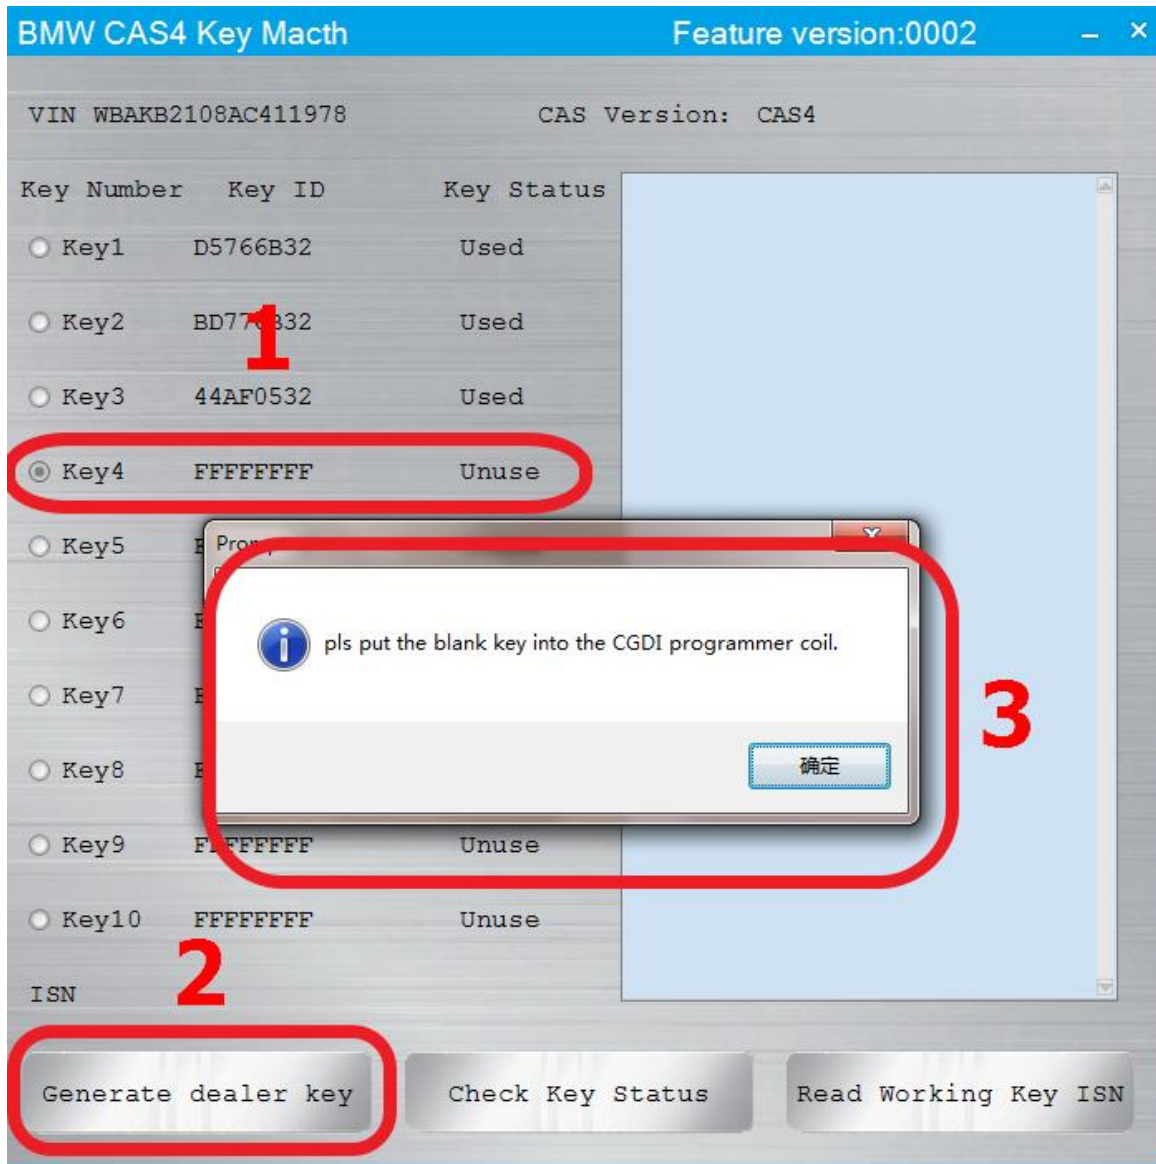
BMW CAS4 Key Macth Feature version:0002

VIN WBAKB2108AC411978 CAS Version: CAS4

| Key Number | Key ID | Key Status |
|---|---|---|
| Key1 | D5766B32 | Used |
| Key2 | BD77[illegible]32 | Used |
| Key3 | 44AF0532 | Used |
| Key4 | FFFFFFFF | Unuse |
| Key5 | F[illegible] | |
| Key6 | F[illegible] | |
| Key7 | F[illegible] | |
| Key8 | F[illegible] | |
| Key9 | F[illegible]FFFFFF | Unuse |
| Key10 | FFFFFFFF | Unuse |

1

Pro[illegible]

pls put the blank key into the CGDI programmer coil.

确定

3

ISN

2

Generate dealer key

Check Key Status

Read Working Key ISN